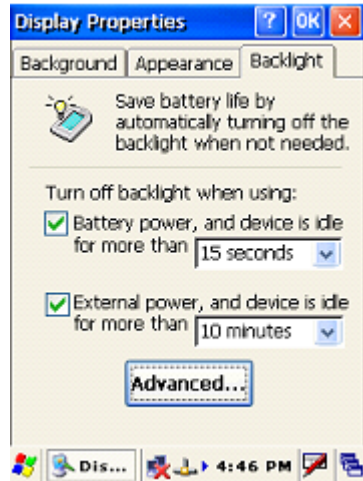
Display Properties ? OK ×

Background | Appearance | Backlight

Save battery life by automatically turning off the backlight when not needed.

Turn off backlight when using:

Battery power, and device is idle for more than 15 seconds

External power, and device is idle for more than 10 minutes

Advanced...

Dis... 4:46 PM